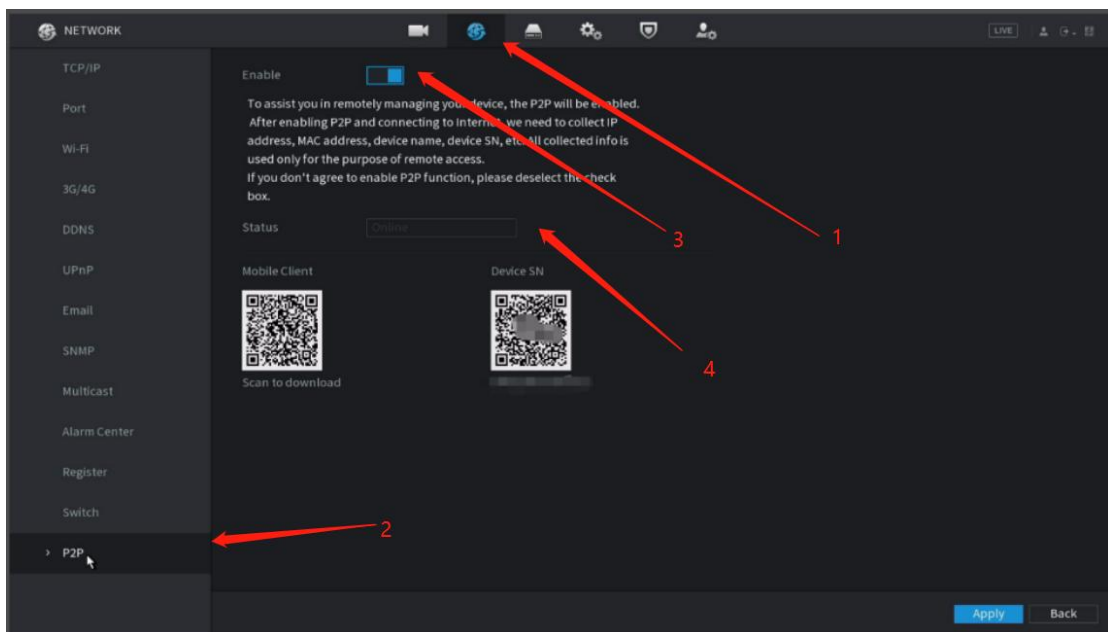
NETWORK

LIVE

TCP/IP

Port

Wi-Fi

3G/4G

DDNS

UPnP

Email

SNMP

Multicast

Alarm Center

Register

Switch

P2P

Enable

To assist you in remotely managing you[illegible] device, the P2P will be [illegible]abled. After enabling P2P and connecting to Intern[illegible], we need to collect IP address, MAC address, device name, device SN, etc. All collected info is used only for the purpose of remote access. If you don't agree to enable P2P function, please deselect the check box.

Status Online

Mobile Client

Scan to download

Device SN

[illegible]

1

2

3

4

Apply

Back